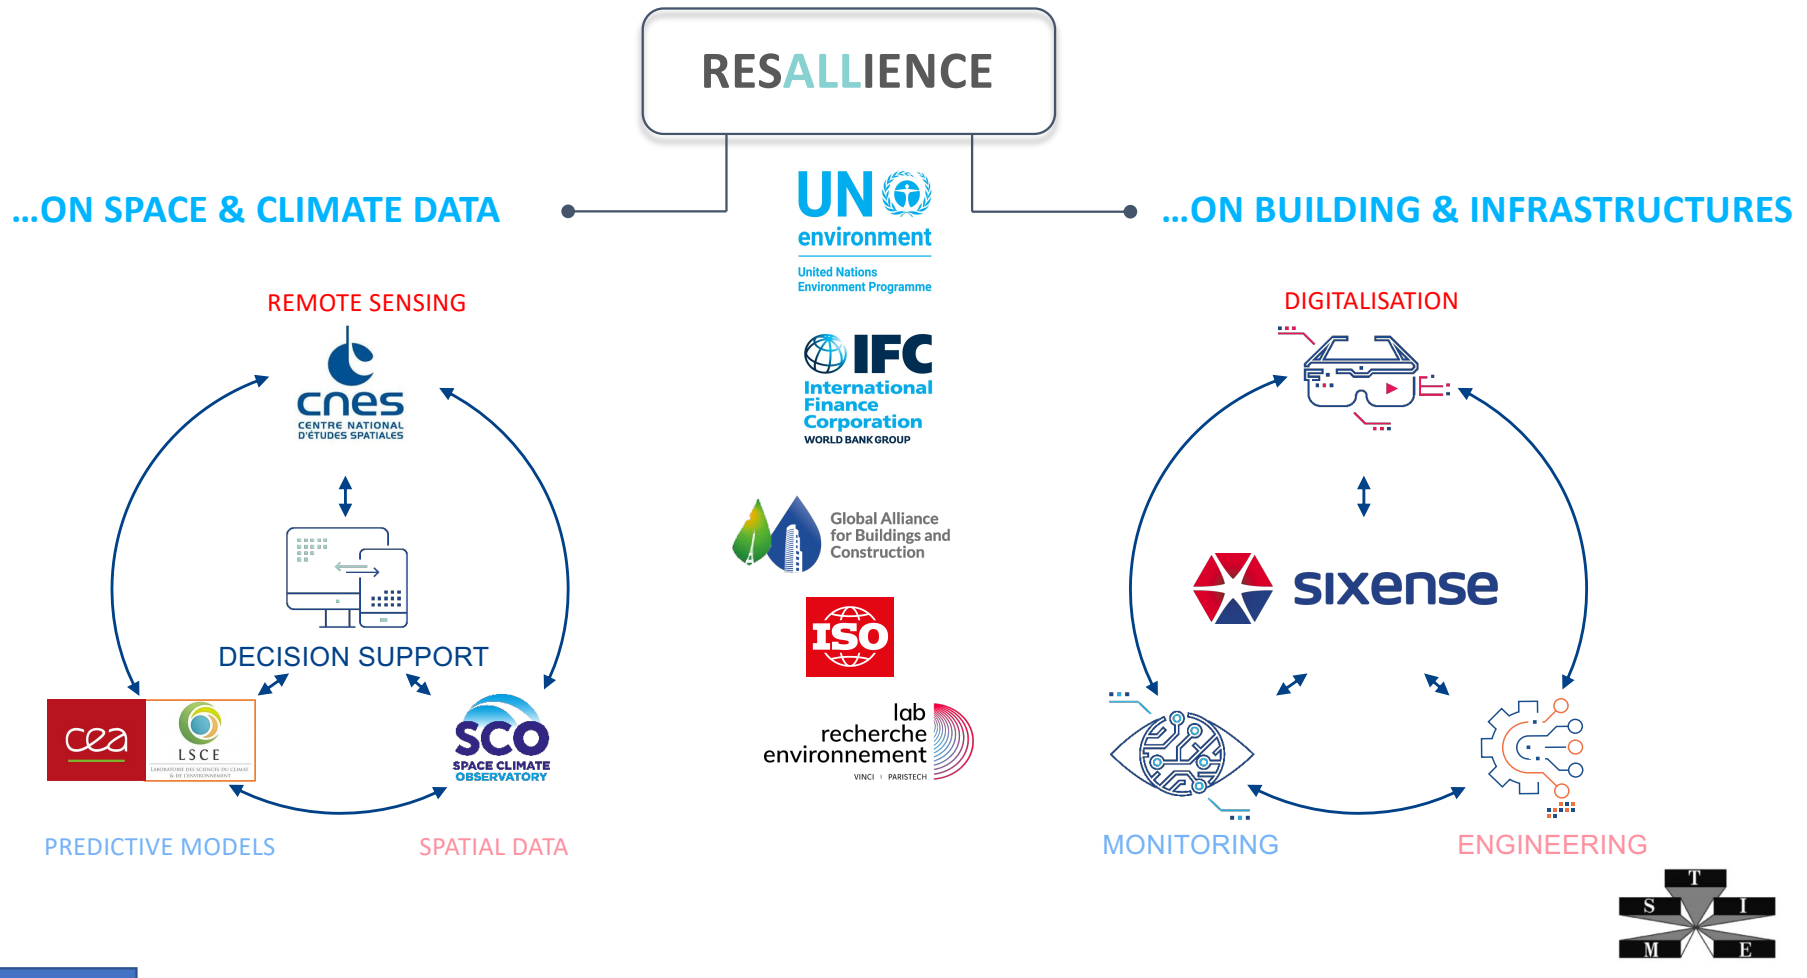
RESALLIENCE

...ON SPACE & CLIMATE DATA

UN environment
United Nations Environment Programme

...ON BUILDING & INFRASTRUCTURES

REMOTE SENSING

cnes
CENTRE NATIONAL D'ÉTUDES SPATIALES

IFC
International Finance Corporation
WORLD BANK GROUP

DIGITALISATION

Global Alliance for Buildings and Construction

DECISION SUPPORT

sixense

ISO

cea

LSCE
LABORATOIRE DES SCIENCES DU CLIMAT & DE L'ENVIRONNEMENT

SCO
SPACE CLIMATE OBSERVATORY

lab recherche environnement
VINCI | PARISTECH

PREDICTIVE MODELS

SPATIAL DATA

MONITORING

ENGINEERING

T
S I
M E